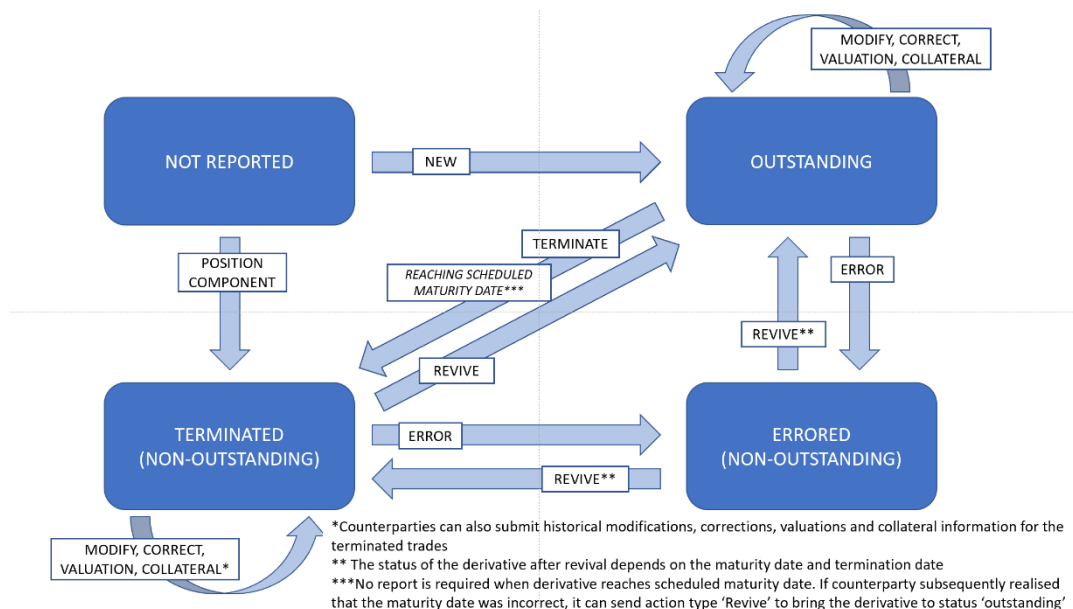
MODIFY, CORRECT, VALUATION, COLLATERAL

NOT REPORTED

NEW

OUTSTANDING

TERMINATE

REACHING SCHEDULED MATURITY DATE***

POSITION COMPONENT

ERROR

REVIVE**

REVIVE

TERMINATED (NON-OUTSTANDING)

ERROR

ERRORED (NON-OUTSTANDING)

REVIVE**

MODIFY, CORRECT, VALUATION, COLLATERAL*

*Counterparties can also submit historical modifications, corrections, valuations and collateral information for the terminated trades
** The status of the derivative after revival depends on the maturity date and termination date
***No report is required when derivative reaches scheduled maturity date. If counterparty subsequently realised that the maturity date was incorrect, it can send action type 'Revive' to bring the derivative to status 'outstanding'